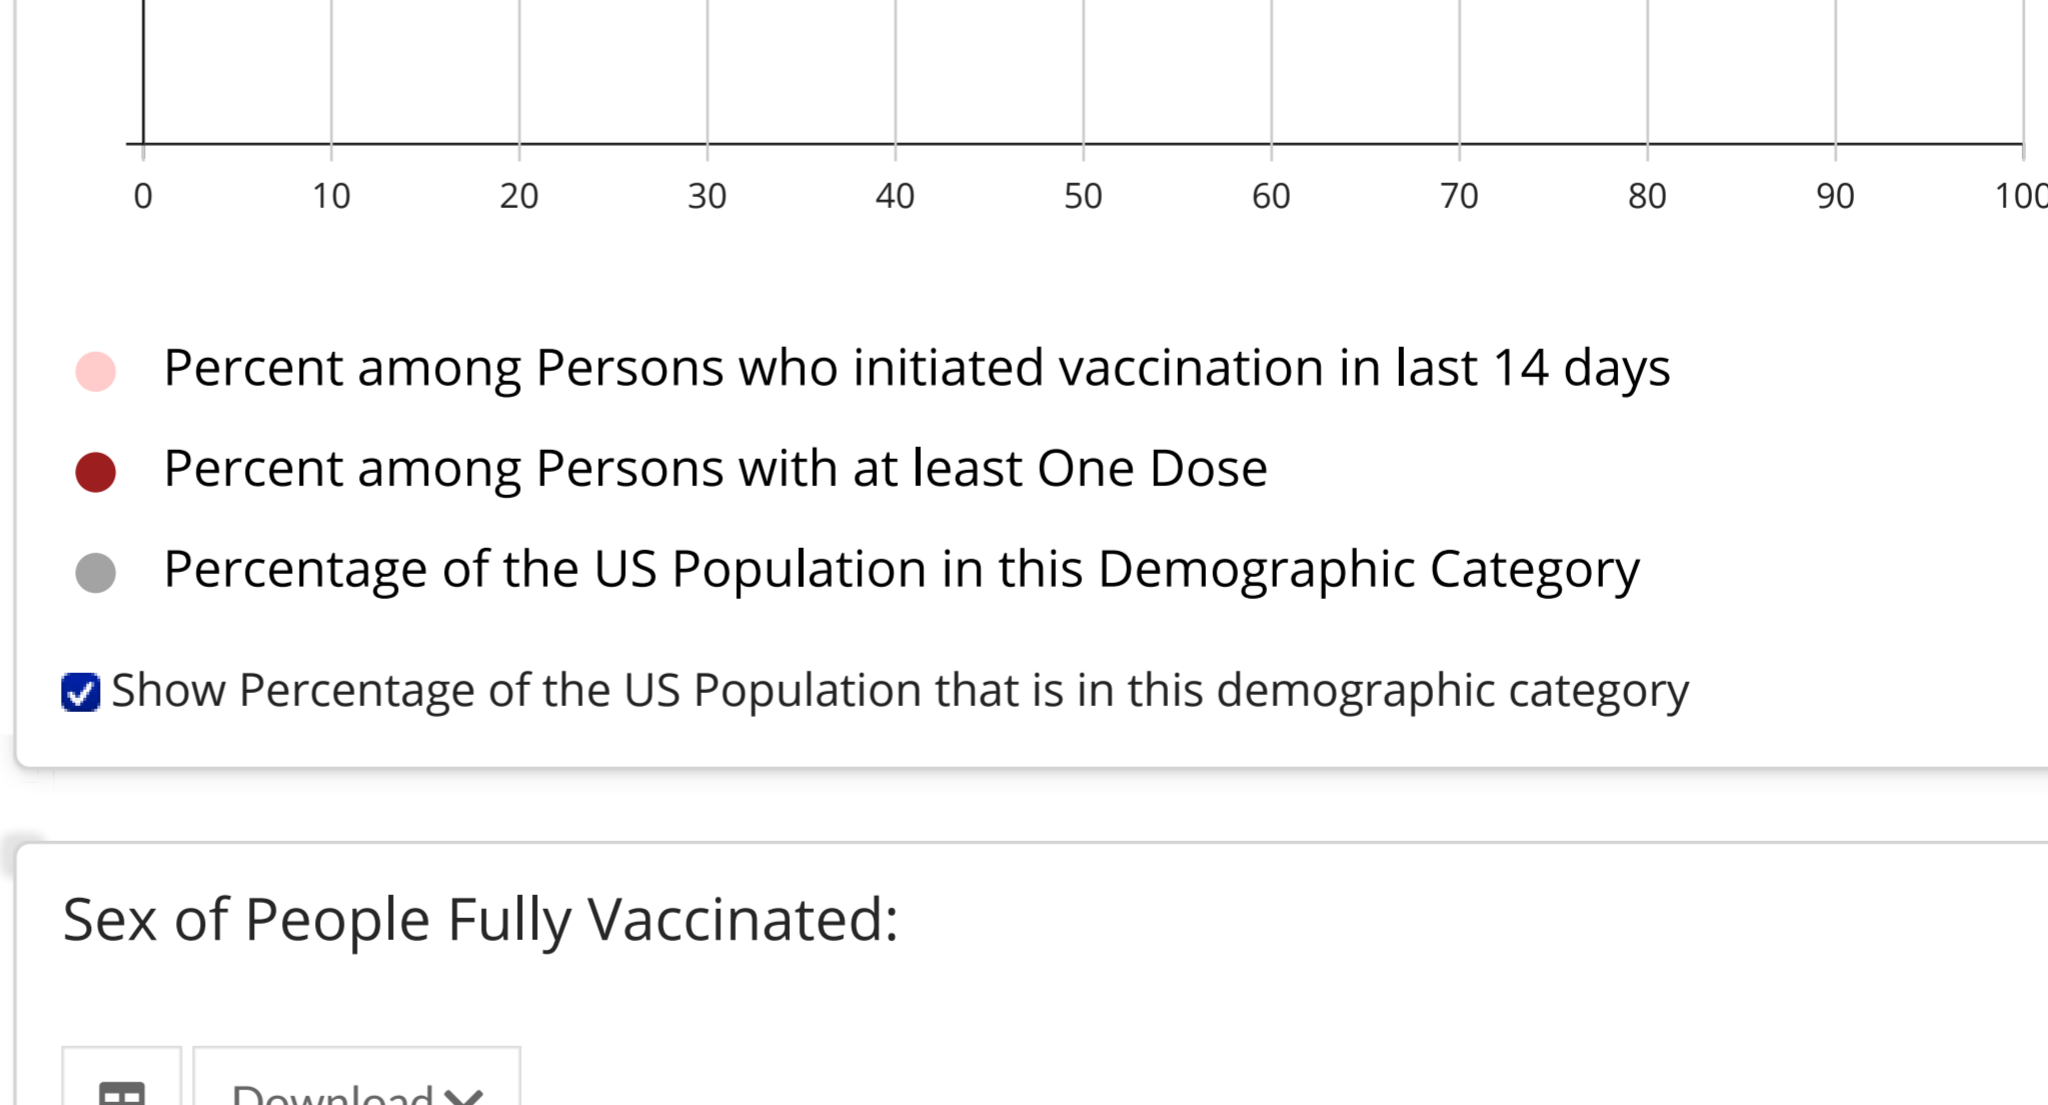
0 10 20 30 40 50 60 70 80 90 100

Percent among Persons who initiated vaccination in last 14 days

Percent among Persons with at least One Dose

Percentage of the US Population in this Demographic Category

Show Percentage of the US Population that is in this demographic category

Sex of People Fully Vaccinated:

Download